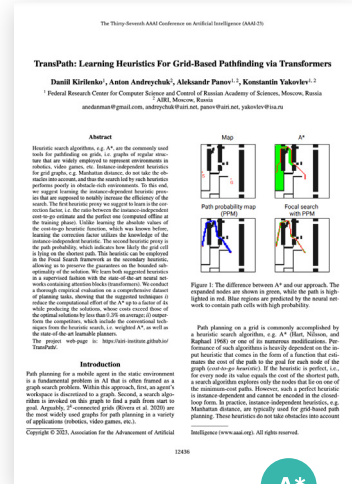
The Thirty-Seventh AAAI Conference on Artificial Intelligence (AAAI-23)

TransPath: Learning Heuristics For Grid-Based Pathfinding via Transformers

Daniil Kirilenko$^1$, Anton Andreychuk$^2$, Aleksandr Panov$^{1,2}$, Konstantin Yakovlev$^{1,2}$

$^1$ Federal Research Center for Computer Science and Control of Russian Academy of Sciences, Moscow, Russia
$^2$ AIRI, Moscow, Russia
anedunman@gmail.com, andreychuk@airi.net, panov@airi.net, yakovlev@isa.ru

Abstract

Heuristic search algorithms, e.g. A*, are the commonly used tools for pathfinding on grids, i.e. graphs of regular structure that are widely employed to represent environments in robotics, video games, etc. Instance-independent heuristics for grid graphs, e.g. Manhattan distance, do not take the obstacles into account, and thus the search led by such heuristics performs poorly in obstacle-rich environments. To this end, we suggest learning the instance-dependent heuristic proxies that are supposed to notably increase the efficiency of the search. The first heuristic proxy we suggest to learn is the correction factor, i.e. the ratio between the instance-independent cost-to-go estimate and the perfect one (computed offline at the training phase). Unlike learning the absolute values of the cost-to-go heuristic function, which was known before, learning the correction factor utilizes the knowledge of the instance-independent heuristic. The second heuristic proxy is the path probability, which indicates how likely the grid cell is lying on the shortest path. This heuristic can be employed in the Focal Search framework as the secondary heuristic, allowing us to preserve the guarantees on the bounded suboptimality of the solution. We learn both suggested heuristics in a supervised fashion with the state-of-the-art neural networks containing attention blocks (transformers). We conduct a thorough empirical evaluation on a comprehensive dataset of planning tasks, showing that the suggested techniques i) reduce the computational effort of the A* up to a factor of 4x while producing the solutions, whose costs exceed those of the optimal solutions by less than 0.3% on average; ii) outperform the competitors, which include the conventional techniques from the heuristic search, i.e. weighted A*, as well as the state-of-the-art learnable planners.

The project web-page is: https://airi-institute.github.io/TransPath/.

Introduction

Path planning for a mobile agent in the static environment is a fundamental problem in AI that is often framed as a graph search problem. Within this approach, first, an agent's workspace is discretized to a graph. Second, a search algorithm is invoked on this graph to find a path from start to goal. Arguably, $2^k$-connected grids (Rivera et al. 2020) are the most widely used graphs for path planning in a variety of applications (robotics, video games, etc.).

Copyright © 2023, Association for the Advancement of Artificial Intelligence (www.aaai.org). All rights reserved.

Map

A*

Path probability map (PPM)

Focal search with PPM

Figure 1: The difference between A* and our approach. The expanded nodes are shown in green, while the path is highlighted in red. Blue regions are predicted by the neural network to contain path cells with high probability.

Path planning on a grid is commonly accomplished by a heuristic search algorithm, e.g. A* (Hart, Nilsson, and Raphael 1968) or one of its numerous modifications. Performance of such algorithms is heavily dependent on the input heuristic that comes in the form of a function that estimates the cost of the path to the goal for each node of the graph (cost-to-go heuristic). If the heuristic is perfect, i.e., for every node its value equals the cost of the shortest path, a search algorithm explores only the nodes that lie on one of the minimum-cost paths. However, such a perfect heuristic is instance-dependent and cannot be encoded in the closed-loop form. In practice, instance-independent heuristics, e.g. Manhattan distance, are typically used for grid-based path planning. These heuristics do not take obstacles into account

12436